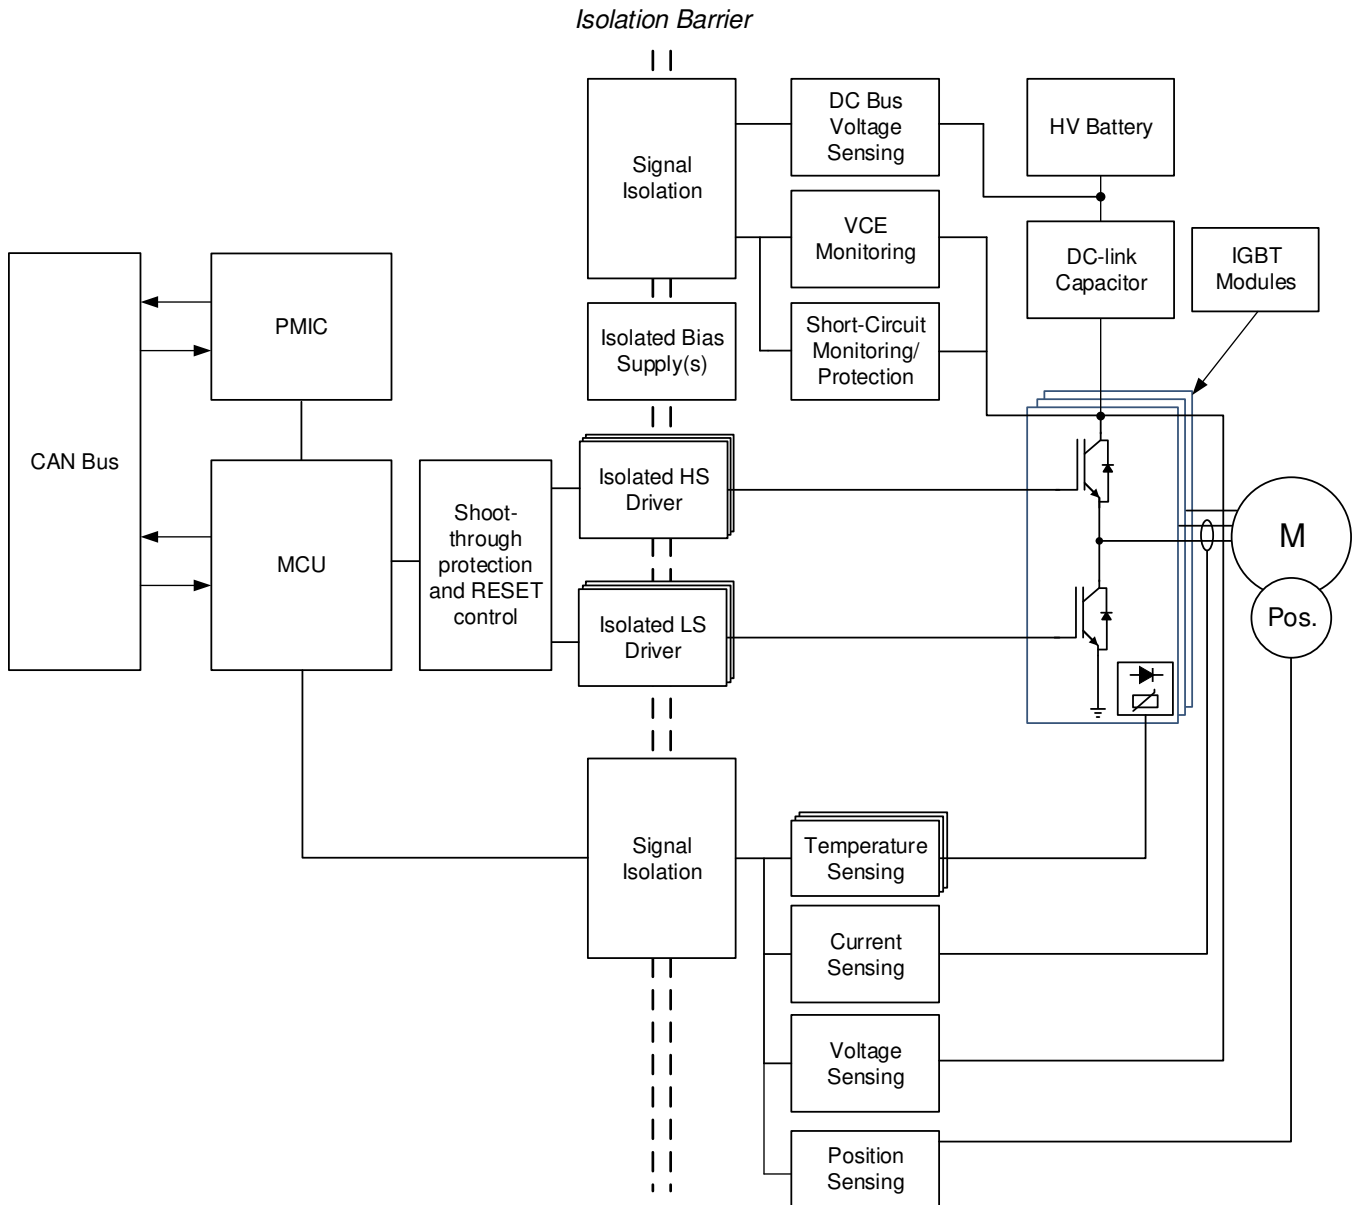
Isolation Barrier

Signal Isolation

DC Bus Voltage Sensing

HV Battery

VCE Monitoring

DC-link Capacitor

IGBT Modules

PMIC

Isolated Bias Supply(s)

Short-Circuit Monitoring/ Protection

CAN Bus

MCU

Shoot-through protection and RESET control

Isolated HS Driver

Isolated LS Driver

M

Pos.

Signal Isolation

Temperature Sensing

Current Sensing

Voltage Sensing

Position Sensing